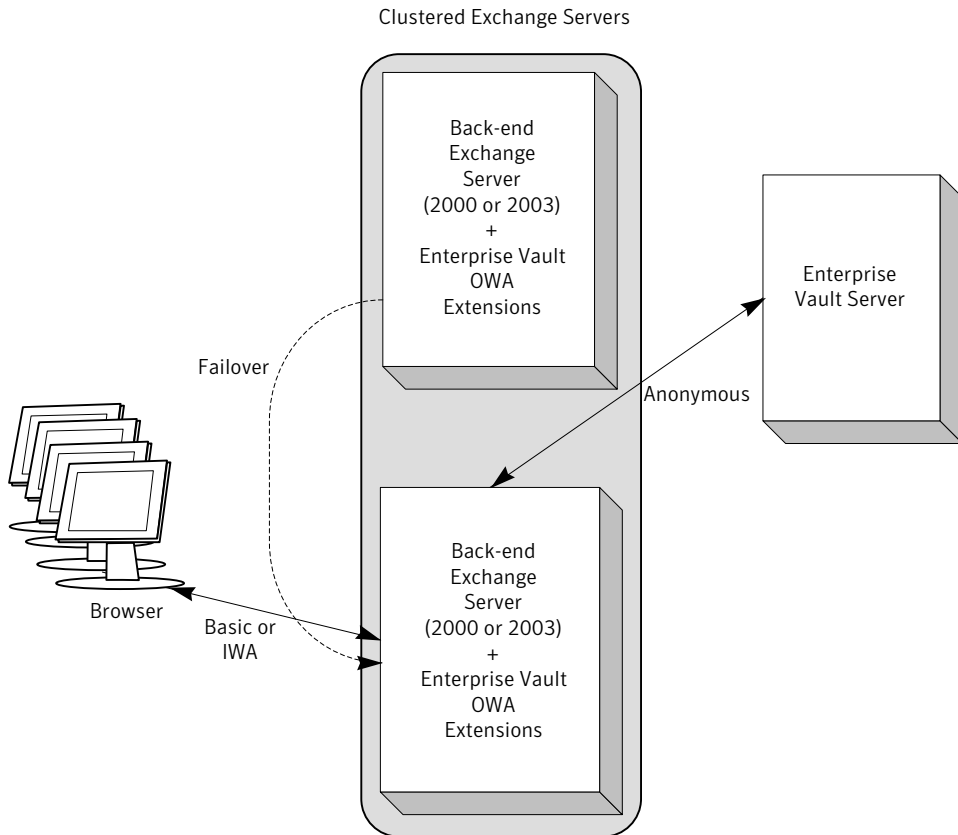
Clustered Exchange Servers

Back-end Exchange Server (2000 or 2003) + Enterprise Vault OWA Extensions

Enterprise Vault Server

Failover

Anonymous

Back-end Exchange Server (2000 or 2003) + Enterprise Vault OWA Extensions

Browser

Basic or IWA